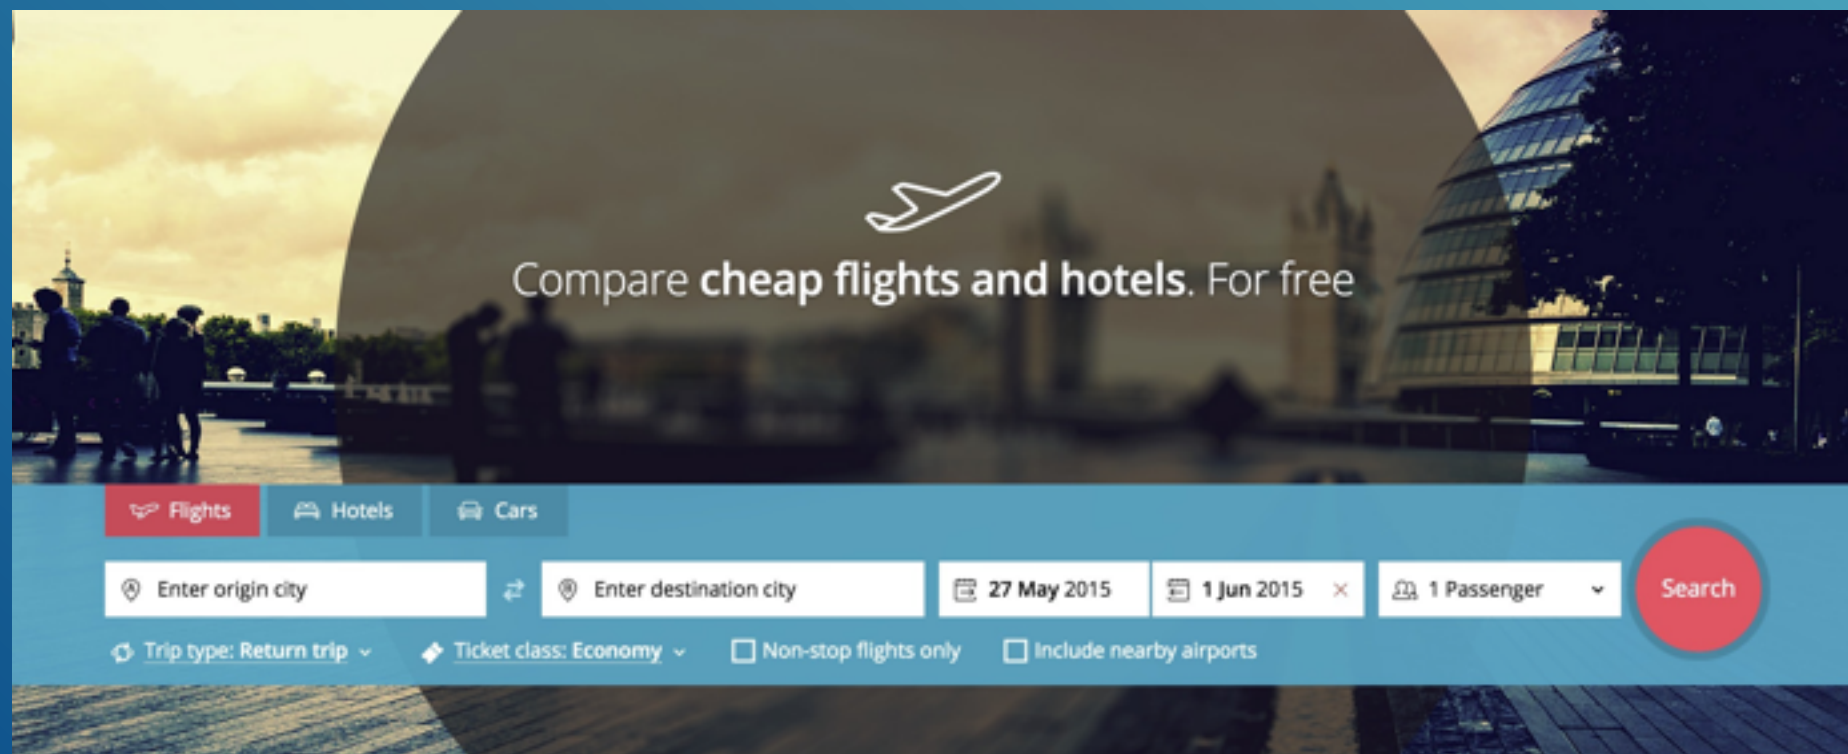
Compare **cheap flights and hotels**. For free

Flights
Hotels
Cars

Enter origin city
Enter destination city
27 May 2015
1 Jun 2015
1 Passenger
Search

Trip type: Return trip
Ticket class: Economy
Non-stop flights only
Include nearby airports